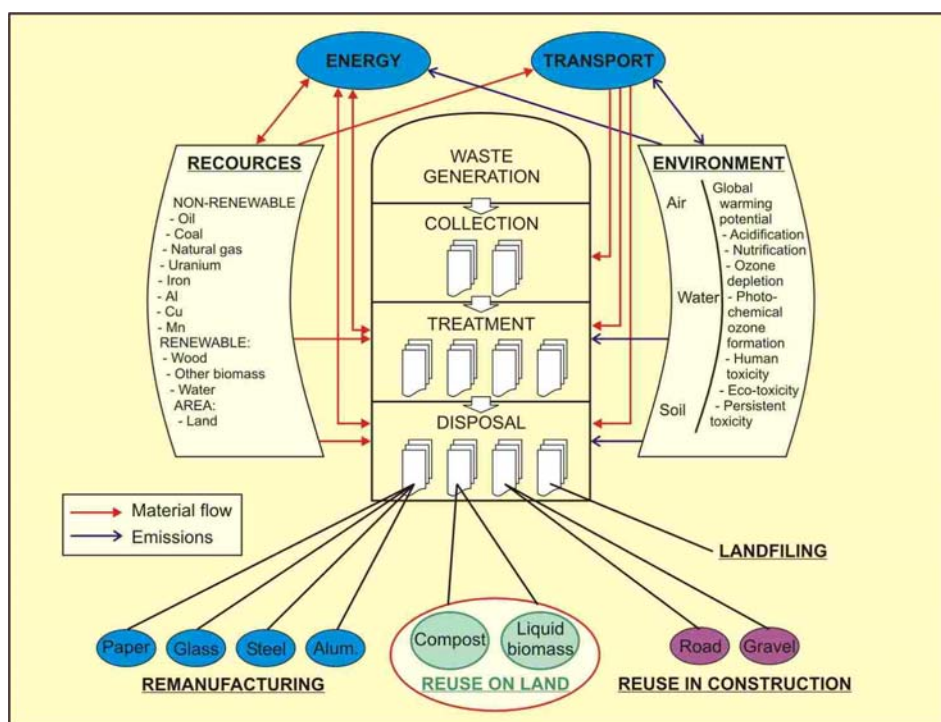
ENERGY

TRANSPORT

RECOURCES

NON-RENEWABLE
- Oil
- Coal
- Natural gas
- Uranium
- Iron
- Al
- Cu
- Mn
RENEWABLE:
- Wood
- Other biomass
- Water
AREA:
- Land

WASTE GENERATION

COLLECTION

TREATMENT

DISPOSAL

ENVIRONMENT

Air
Water
Soil

Global warming potential
- Acidification
- Nutrification
- Ozone depletion
- Photochemical ozone formation
- Human toxicity
- Eco-toxicity
- Persistent toxicity

Material flow
Emissions

LANDFILING

Paper
Glass
Steel
Alum.

REMANUFACTURING

Compost
Liquid biomass

REUSE ON LAND

Road
Gravel

REUSE IN CONSTRUCTION